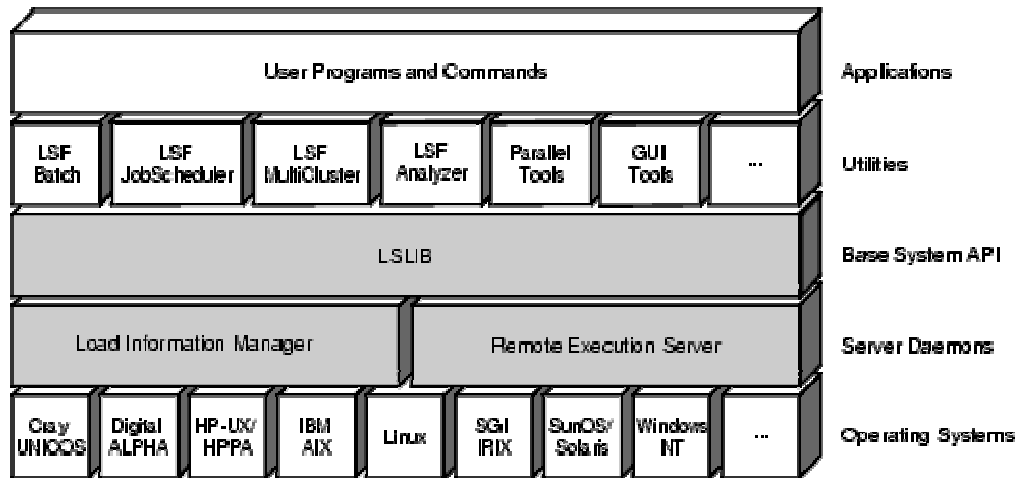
User Programs and Commands

Applications

LSF Batch

LSF JobScheduler

LSF MultiCluster

LSF Analyzer

Parallel Tools

GUI Tools

...

Utilities

LSLIB

Base System API

Load Information Manager

Remote Execution Server

Server Daemons

Cray UNICOS

Digital ALPHA

HP-UX/ HPPA

IBM AIX

Linux

SGI IRIX

SunOS/ Solaris

Windows NT

...

Operating Systems